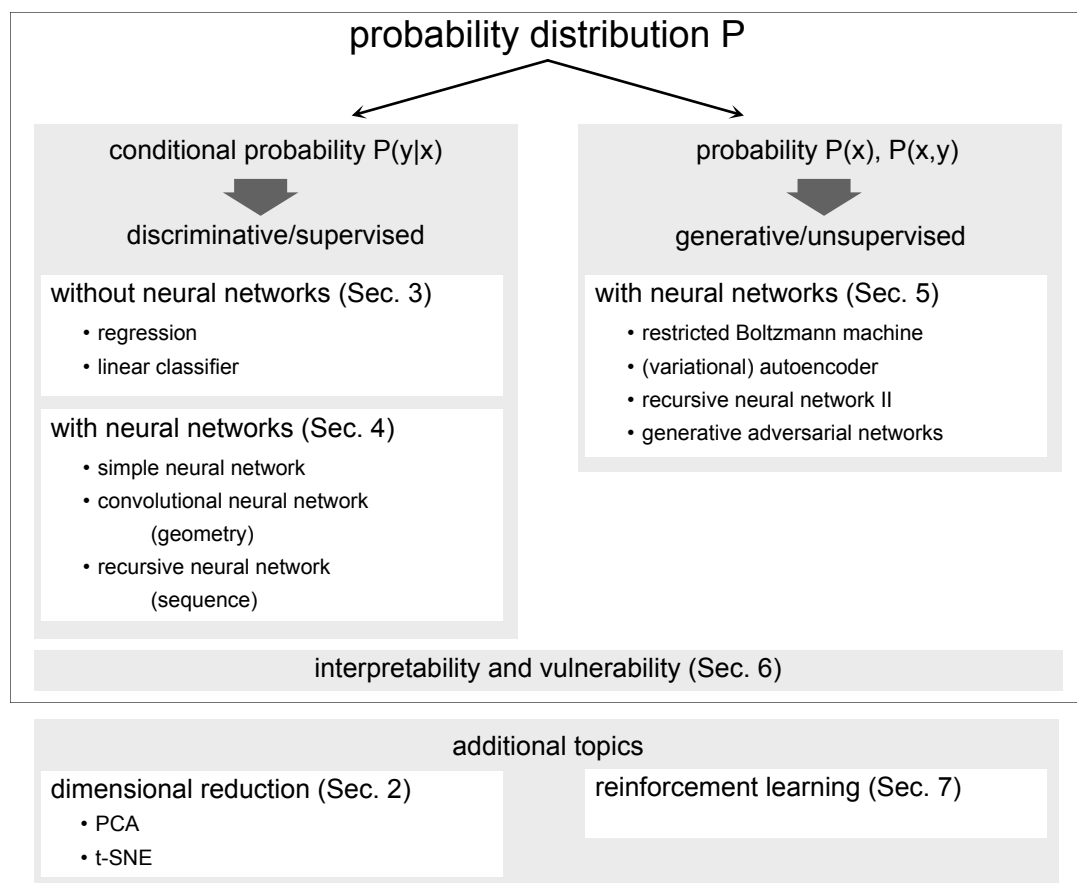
probability distribution P

conditional probability P(y|x)

discriminative/supervised

without neural networks (Sec. 3)
• regression
• linear classifier

with neural networks (Sec. 4)
• simple neural network
• convolutional neural network (geometry)
• recursive neural network (sequence)

probability P(x), P(x,y)

generative/unsupervised

with neural networks (Sec. 5)
• restricted Boltzmann machine
• (variational) autoencoder
• recursive neural network II
• generative adversarial networks

interpretability and vulnerability (Sec. 6)

additional topics

dimensional reduction (Sec. 2)
• PCA
• t-SNE

reinforcement learning (Sec. 7)